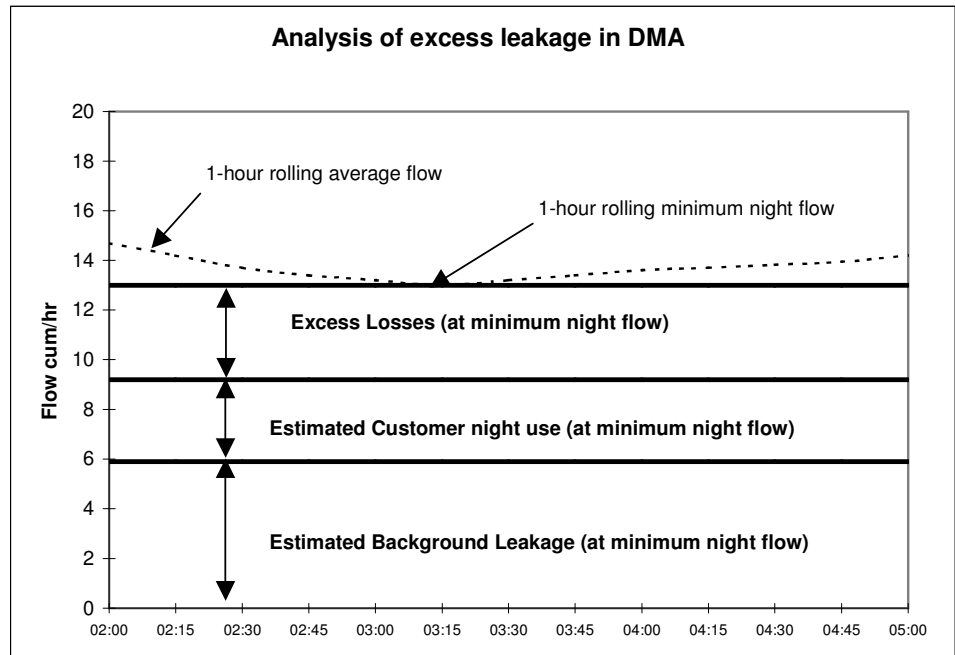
Analysis of excess leakage in DMA

1-hour rolling average flow

1-hour rolling minimum night flow

Excess Losses (at minimum night flow)

Estimated Customer night use (at minimum night flow)

Estimated Background Leakage (at minimum night flow)

Flow cum/hr

20
18
16
14
12
10
8
6
4
2
0

02:00 02:15 02:30 02:45 03:00 03:15 03:30 03:45 04:00 04:15 04:30 04:45 05:00